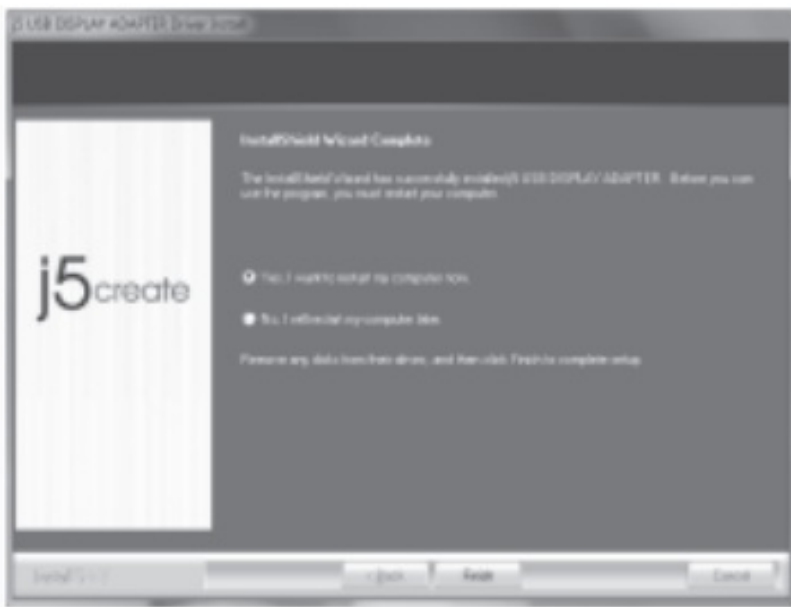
j5 USB DISPLAY ADAPTER Driver Install

InstallShield Wizard Complete

The InstallShield Wizard has successfully installed j5 USB DISPLAY ADAPTER. Before you can use the program, you must restart your computer.

j5create

Yes, I want to restart my computer now.

No, I will restart my computer later.

Remove any disks from their drives, and then click Finish to complete setup.

InstallShield

< Back

Finish

Cancel